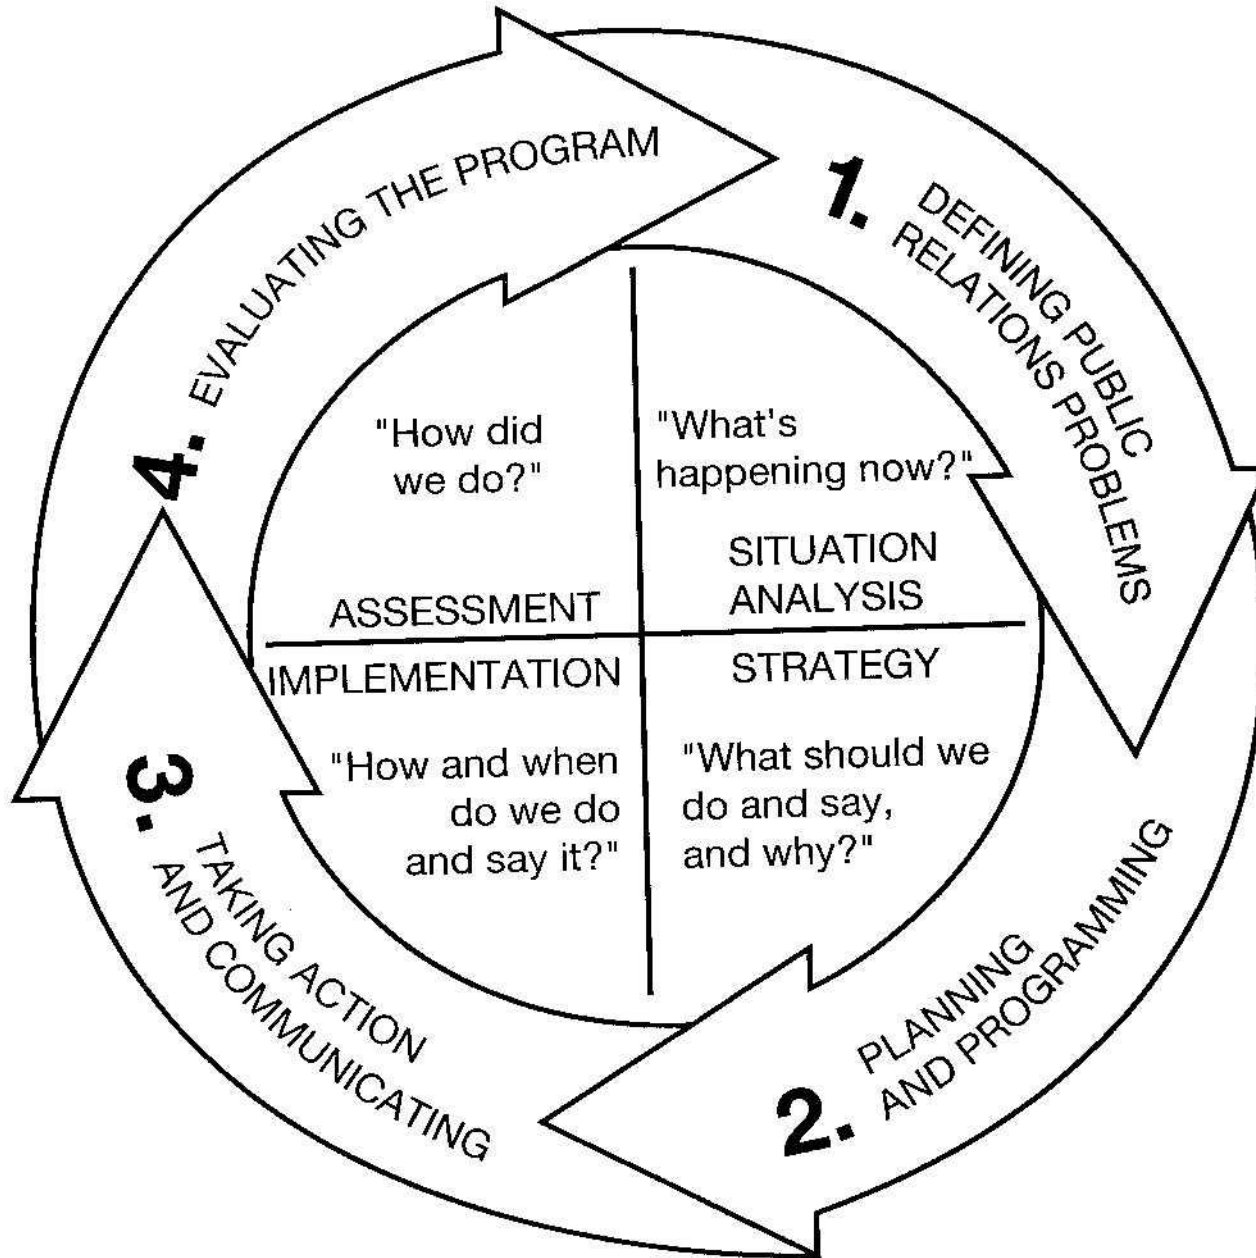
1. DEFINING PUBLIC RELATIONS PROBLEMS

2. PLANNING AND PROGRAMMING

3. TAKING ACTION AND COMMUNICATING

4. EVALUATING THE PROGRAM

"How did we do?"

ASSESSMENT

"What's happening now?"

SITUATION ANALYSIS

IMPLEMENTATION

"How and when do we do and say it?"

STRATEGY

"What should we do and say, and why?"